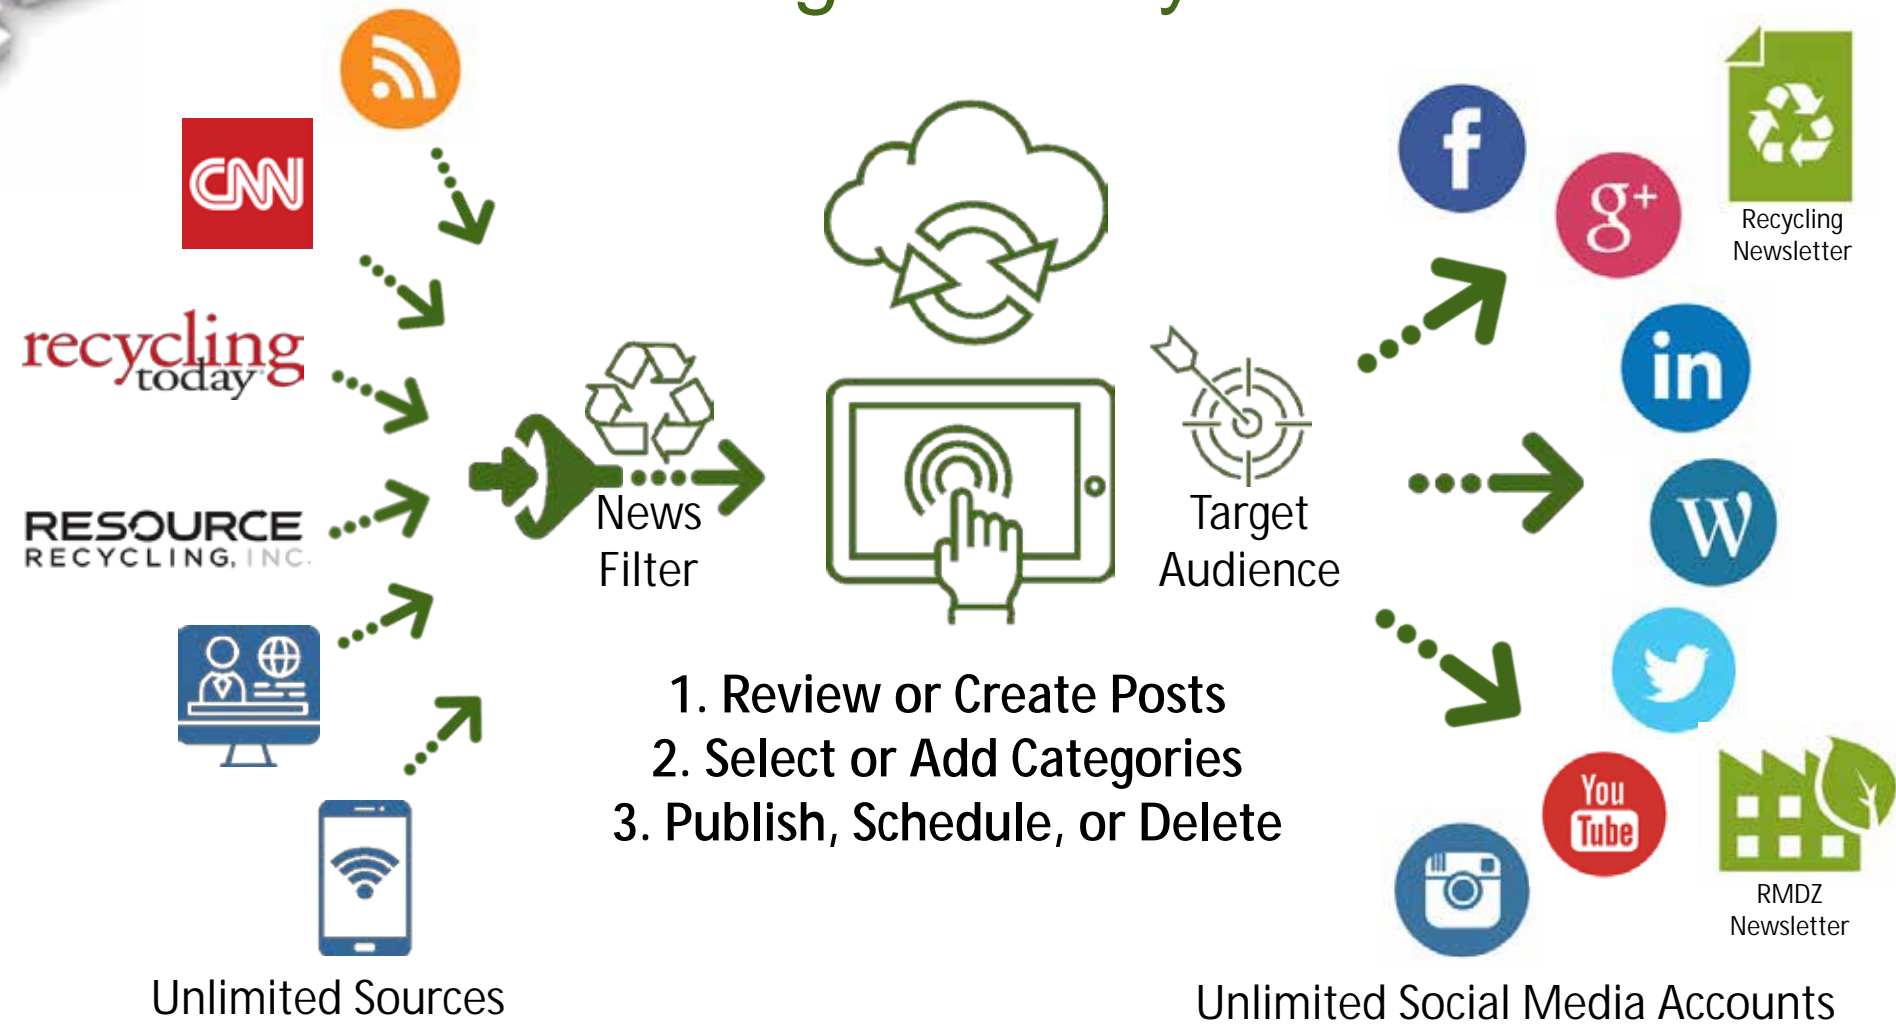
CNN

recycling today

RESOURCE RECYCLING, INC.

Unlimited Sources

News Filter

Target Audience

1. Review or Create Posts
2. Select or Add Categories
3. Publish, Schedule, or Delete

f

g+

Recycling Newsletter

in

W

You Tube

RMDZ Newsletter

Unlimited Social Media Accounts